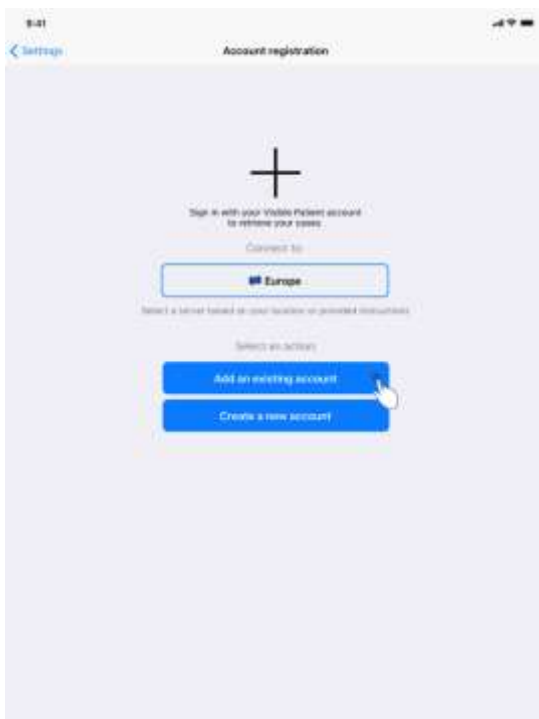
9:41

Settings

Account registration

Sign in with your Visible Patient account to retrieve your cases

Connect to

Europe

Select a server based on your location or provided instructions

Select an action

Add an existing account

Create a new account